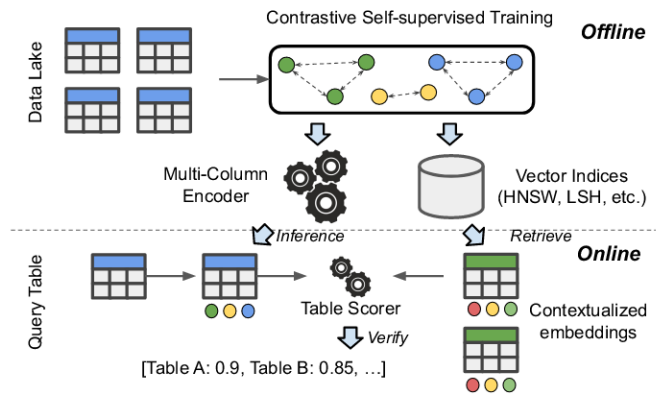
Contrastive Self-supervised Training

Offline

Data Lake

Multi-Column Encoder

Vector Indices (HNSW, LSH, etc.)

Inference

Retrieve

Online

Query Table

Table Scorer

Contextualized embeddings

Verify

[Table A: 0.9, Table B: 0.85, …]